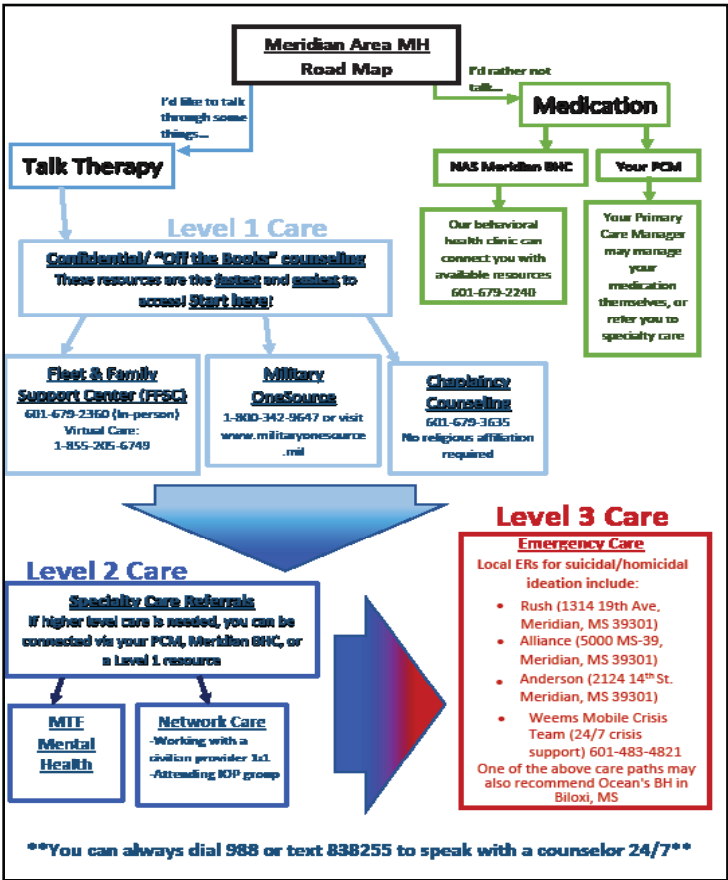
Meridian Area MH
Road Map

I'd like to talk through some things...

I'd rather not talk...

Talk Therapy

Medication

NAS Meridian BHC

Your PCM

Our behavioral health clinic can connect you with available resources 601-679-2240

Your Primary Care Manager may manage your medication themselves, or refer you to specialty care

Level 1 Care

Confidential/ "Off the Books" counseling
These resources are the fastest and easiest to access! Start here!

Fleet & Family Support Center (FFSC)
601-679-2360 (in-person)
Virtual Care:
1-855-205-6749

Military OneSource
1-800-342-9647 or visit www.militaryonesource.mil

Chaplaincy Counseling
601-679-3635
No religious affiliation required

Level 2 Care

Specialty Care Referrals
If higher level care is needed, you can be connected via your PCM, Meridian BHC, or a Level 1 resource

MTF Mental Health

Network Care
-Working with a civilian provider 1x1
-Attending IOP group

Level 3 Care

Emergency Care
Local ERs for suicidal/homicidal ideation include:
• Rush (1314 19th Ave, Meridian, MS 39301)
• Alliance (5000 MS-39, Meridian, MS 39301)
• Anderson (2124 14th St. Meridian, MS 39301)
• Weems Mobile Crisis Team (24/7 crisis support) 601-483-4821
One of the above care paths may also recommend Ocean's BH in Biloxi, MS

**You can always dial 988 or text 838255 to speak with a counselor 24/7**